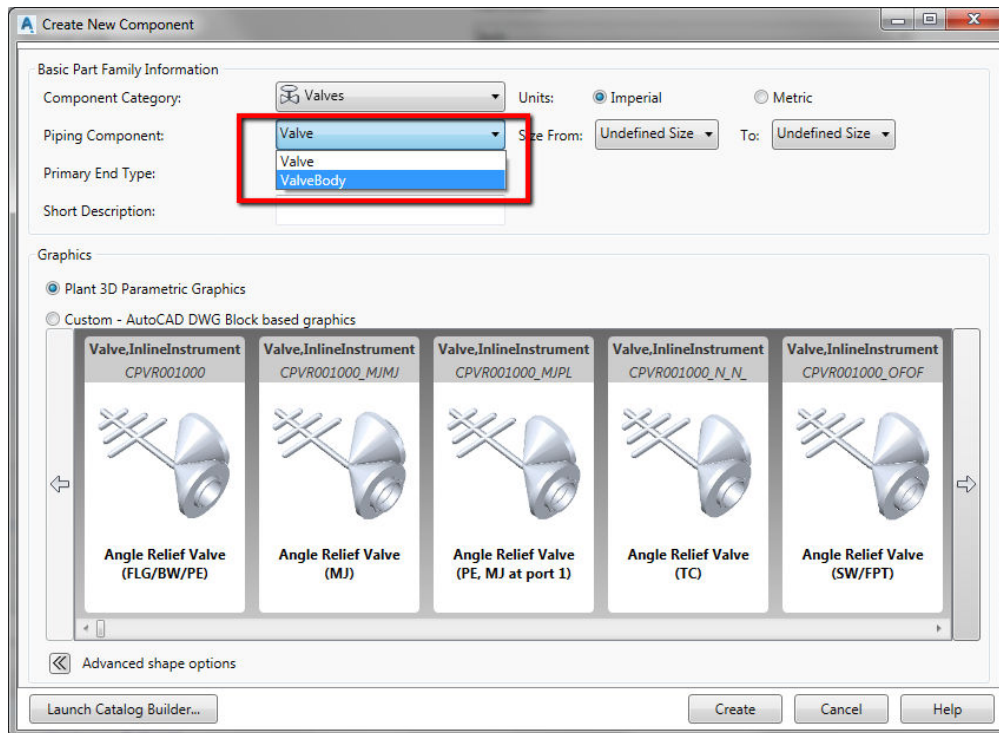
Create New Component

Basic Part Family Information

Component Category: Valves

Units: Imperial Metric

Piping Component: Valve

Size From: Undefined Size To: Undefined Size

Valve
ValveBody

Primary End Type:

Short Description:

Graphics

Plant 3D Parametric Graphics

Custom - AutoCAD DWG Block based graphics

| Valve,InlineInstrument | Valve,InlineInstrument | Valve,InlineInstrument | Valve,InlineInstrument | Valve,InlineInstrument |
|---|---|---|---|---|
| CPVR001000 | CPVR001000_MJMJ | CPVR001000_MJPL | CPVR001000_N_N_ | CPVR001000_OFOF |
| Angle Relief Valve (FLG/BW/PE) | Angle Relief Valve (MJ) | Angle Relief Valve (PE, MJ at port 1) | Angle Relief Valve (TC) | Angle Relief Valve (SW/FPT) |

Advanced shape options

Launch Catalog Builder...

Create Cancel Help